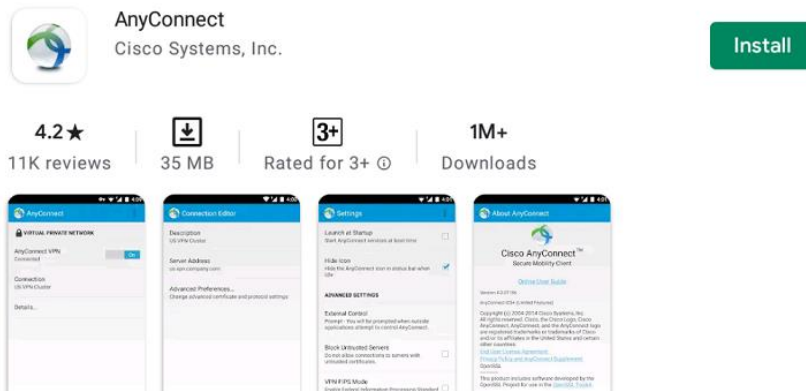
AnyConnect
Cisco Systems, Inc.

Install

4.2★
11K reviews

35 MB

3+
Rated for 3+ ⓘ

1M+
Downloads

AnyConnect
VIRTUAL PRIVATE NETWORK
AnyConnect VPN
Connected
On
Connection
US VPN Cluster
Details...

Connection Editor
Description
US VPN Cluster
Server Address
us.vpn.company.com
Advanced Preferences...
Change advanced certificate and protocol settings

Settings
Launch at Startup
Start AnyConnect services at boot time
Hide Icon
Hide the AnyConnect icon in status bar when idle
ADVANCED SETTINGS
External Control
Prompt - You will be prompted when outside applications attempt to control AnyConnect.
Block Untrusted Servers
Do not allow connections to servers with untrusted certificates.
VPN FIPS Mode

About AnyConnect
Cisco AnyConnect™
Secure Mobility Client
Online User Guide
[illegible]